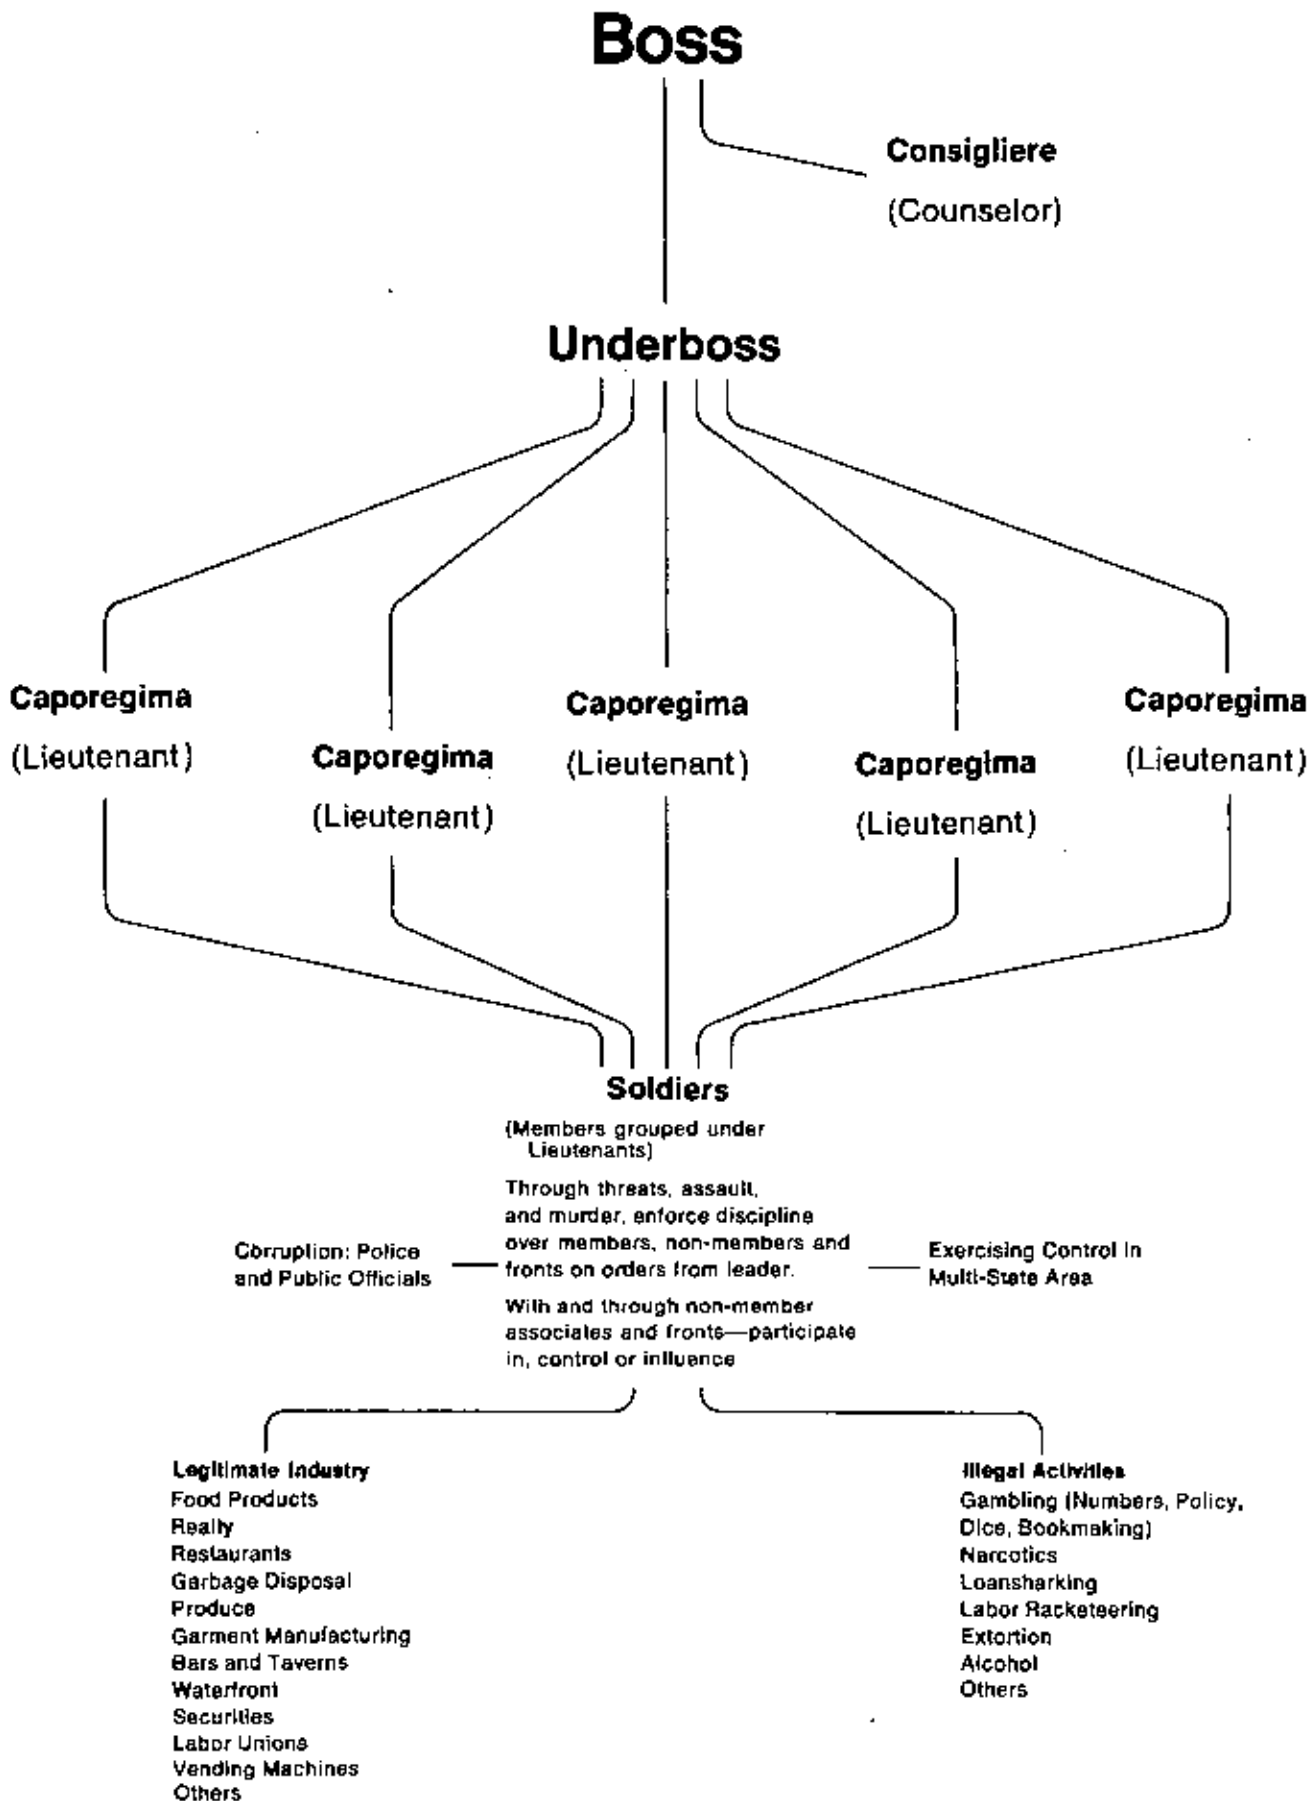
Boss

Consigliere
(Counselor)

Underboss

Caporegima
(Lieutenant)

Caporegima
(Lieutenant)

Caporegima
(Lieutenant)

Caporegima
(Lieutenant)

Caporegima
(Lieutenant)

Soldiers
(Members grouped under Lieutenants)

Through threats, assault, and murder, enforce discipline over members, non-members and fronts on orders from leader.

With and through non-member associates and fronts—participate in, control or influence

Corruption: Police and Public Officials

Exercising Control in Multi-State Area

Legitimate Industry
Food Products
Realty
Restaurants
Garbage Disposal
Produce
Garment Manufacturing
Bars and Taverns
Waterfront
Securities
Labor Unions
Vending Machines
Others

Illegal Activities
Gambling (Numbers, Policy, Dice, Bookmaking)
Narcotics
Loansharking
Labor Racketeering
Extortion
Alcohol
Others